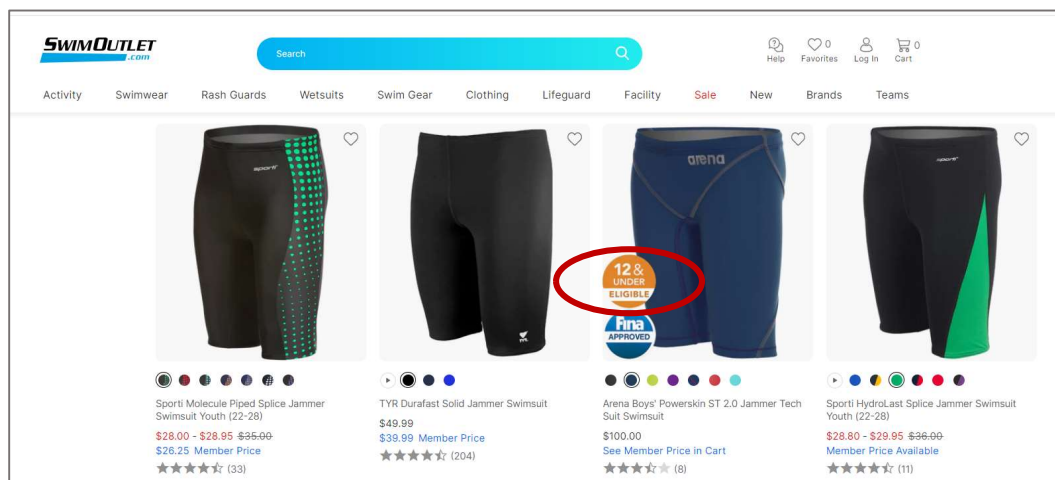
SWIMOUTLET .com

Search

Help  0 Favorites  Log In  0 Cart

Activity  Swimwear  Rash Guards  Wetsuits  Swim Gear  Clothing  Lifeguard  Facility  Sale  New  Brands  Teams

sporti

Sporti Molecule Piped Splice Jammer Swimsuit Youth (22-28)
$28.00 - $28.95 ~~$35.00~~
$26.25 Member Price
(33)

TYR Durafast Solid Jammer Swimsuit
$49.99
$39.99 Member Price
(204)

arena

12 & UNDER ELIGIBLE

Fina APPROVED

Arena Boys' Powerskin ST 2.0 Jammer Tech Suit Swimsuit
$100.00
See Member Price in Cart
(8)

sporti

Sporti HydroLast Splice Jammer Swimsuit Youth (22-28)
$28.80 - $29.95 ~~$36.00~~
Member Price Available
(11)